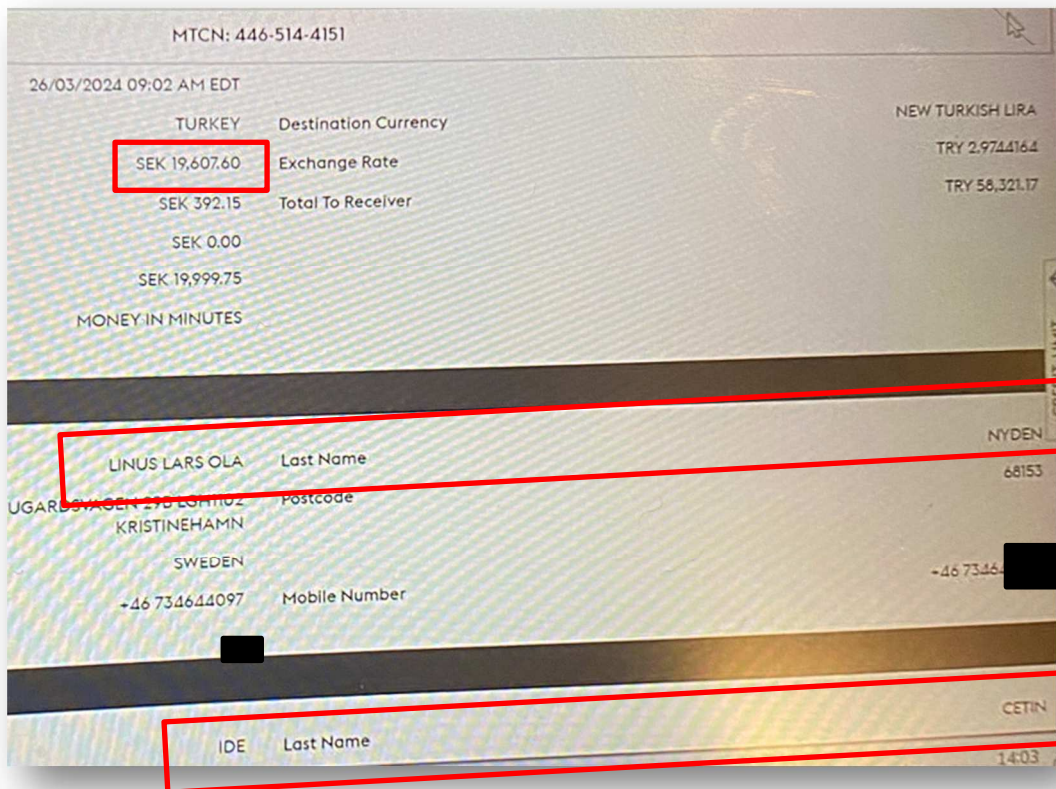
MTCN: 446-514-4151

26/03/2024 09:02 AM EDT

TURKEY Destination Currency NEW TURKISH LIRA

SEK 19,607.60 Exchange Rate TRY 2.9744164

SEK 392.15 Total To Receiver TRY 58,321.17

SEK 0.00

SEK 19,999.75

MONEY IN MINUTES

LINUS LARS OLA Last Name NYDEN

UGARDSVAGEN 29B LGH1102 Postcode 68153

KRISTINEHAMN

SWEDEN

+46 734644097 Mobile Number +46 73464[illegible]

IDE Last Name CETIN

14:03